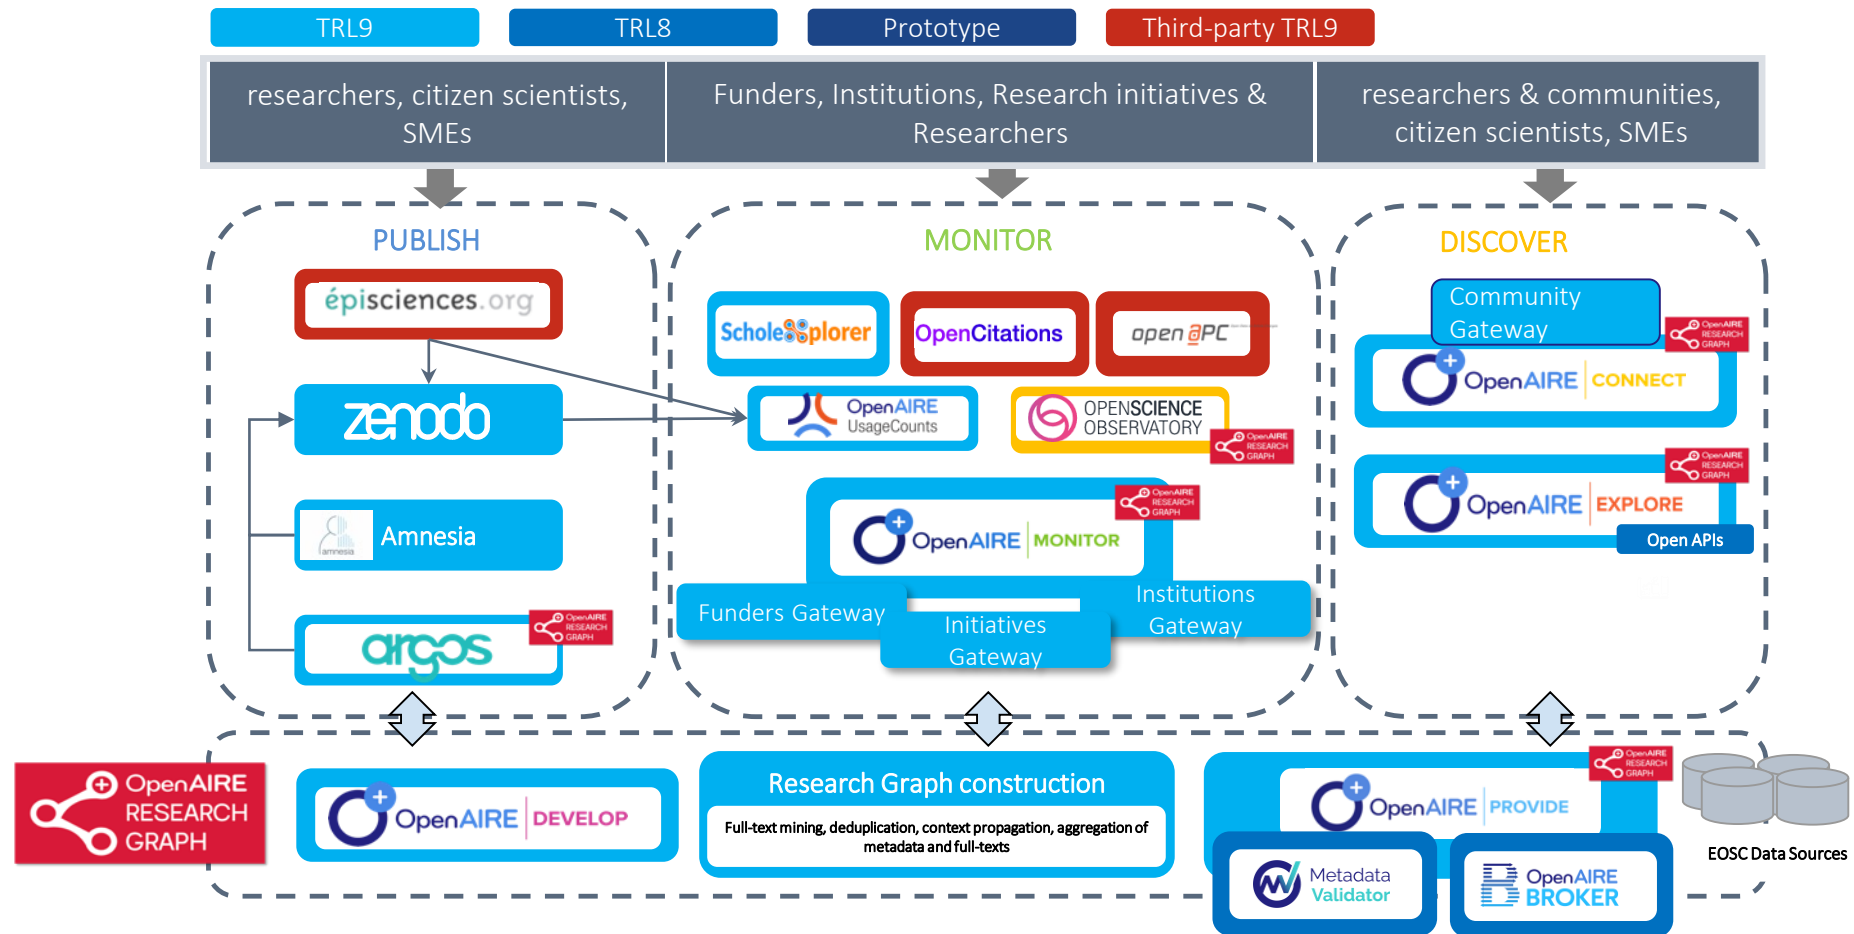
TRL9 TRL8 Prototype Third-party TRL9

researchers, citizen scientists, SMEs

Funders, Institutions, Research initiatives & Researchers

researchers & communities, citizen scientists, SMEs

PUBLISH

épisciences.org

zenodo

Amnesia

argos

OpenAIRE RESEARCH GRAPH

MONITOR

ScholeXplorer

OpenCitations

open APC

OpenAIRE UsageCounts

OPENSCIENCE OBSERVATORY

OpenAIRE RESEARCH GRAPH

OpenAIRE RESEARCH GRAPH

OpenAIRE MONITOR

Funders Gateway

Initiatives Gateway

Institutions Gateway

DISCOVER

Community Gateway

OpenAIRE RESEARCH GRAPH

OpenAIRE CONNECT

OpenAIRE RESEARCH GRAPH

OpenAIRE EXPLORE

Open APIs

OpenAIRE RESEARCH GRAPH

OpenAIRE DEVELOP

Research Graph construction

Full-text mining, deduplication, context propagation, aggregation of metadata and full-texts

OpenAIRE RESEARCH GRAPH

OpenAIRE PROVIDE

Metadata Validator

OpenAIRE BROKER

EOSC Data Sources